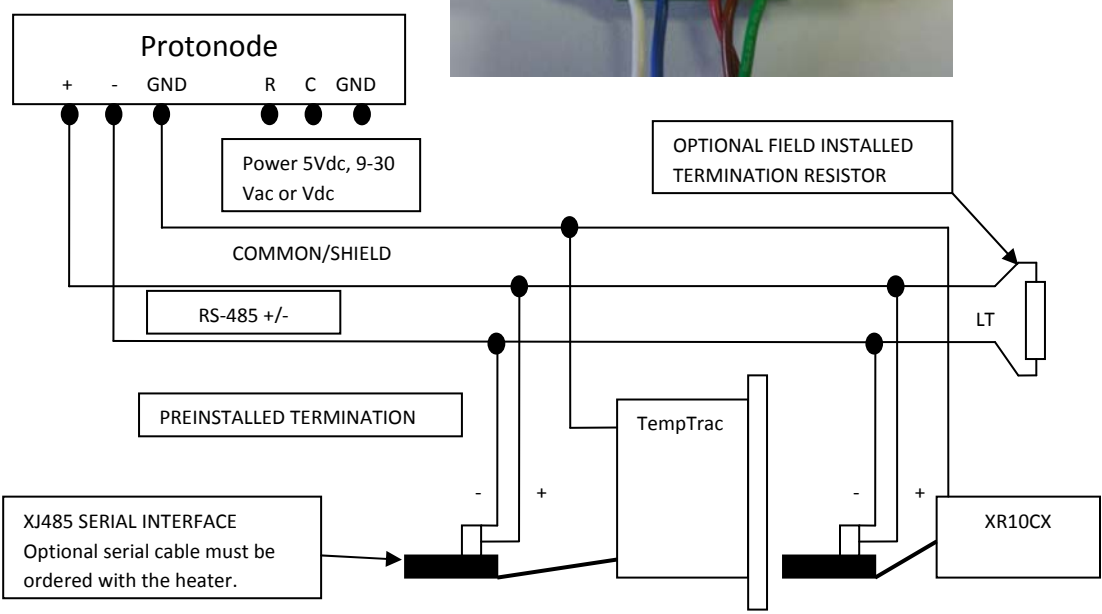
Protonode
+ - GND R C GND

Power 5Vdc, 9-30 Vac or Vdc

OPTIONAL FIELD INSTALLED TERMINATION RESISTOR

COMMON/SHIELD

RS-485 +/-

LT

PREINSTALLED TERMINATION

TempTrac

- +

- +

XJ485 SERIAL INTERFACE
Optional serial cable must be ordered with the heater.

XR10CX